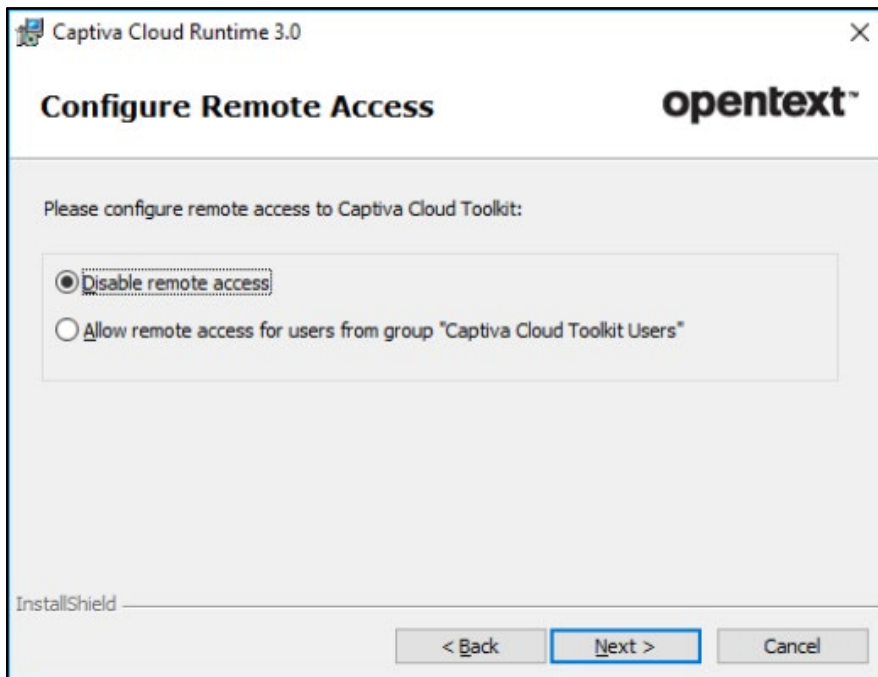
Captiva Cloud Runtime 3.0

×

Configure Remote Access

opentext™

Please configure remote access to Captiva Cloud Toolkit:

Disable remote access

Allow remote access for users from group "Captiva Cloud Toolkit Users"

InstallShield

< Back

Next >

Cancel